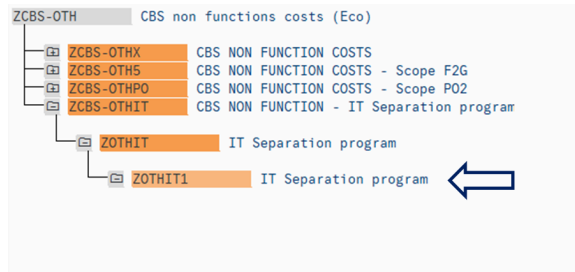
ZCBS-OTH CBS non functions costs (Eco)

ZCBS-OTHX CBS NON FUNCTION COSTS
ZCBS-OTH5 CBS NON FUNCTION COSTS - Scope F2G
ZCBS-OTHPO CBS NON FUNCTION COSTS - Scope PO2
ZCBS-OTHIT CBS NON FUNCTION - IT Separation program

ZOTHIT IT Separation program

ZOTHIT1 IT Separation program